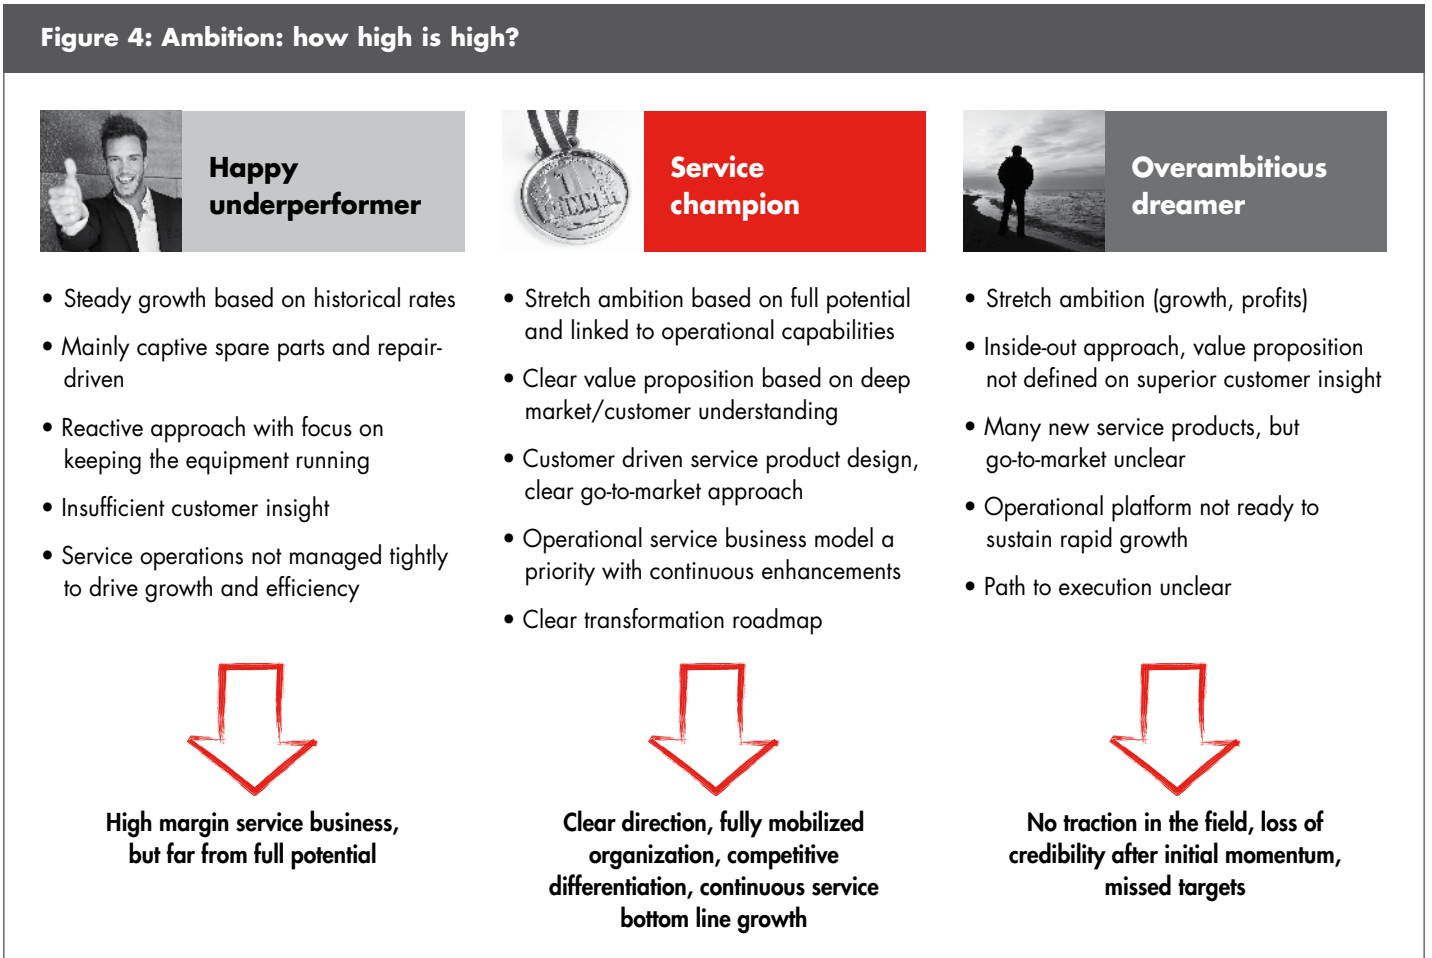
Figure 4: Ambition: how high is high?

Happy underperformer

• Steady growth based on historical rates
• Mainly captive spare parts and repair-driven
• Reactive approach with focus on keeping the equipment running
• Insufficient customer insight
• Service operations not managed tightly to drive growth and efficiency

High margin service business, but far from full potential

Service champion

• Stretch ambition based on full potential and linked to operational capabilities
• Clear value proposition based on deep market/customer understanding
• Customer driven service product design, clear go-to-market approach
• Operational service business model a priority with continuous enhancements
• Clear transformation roadmap

Clear direction, fully mobilized organization, competitive differentiation, continuous service bottom line growth

Overambitious dreamer

• Stretch ambition (growth, profits)
• Inside-out approach, value proposition not defined on superior customer insight
• Many new service products, but go-to-market unclear
• Operational platform not ready to sustain rapid growth
• Path to execution unclear

No traction in the field, loss of credibility after initial momentum, missed targets